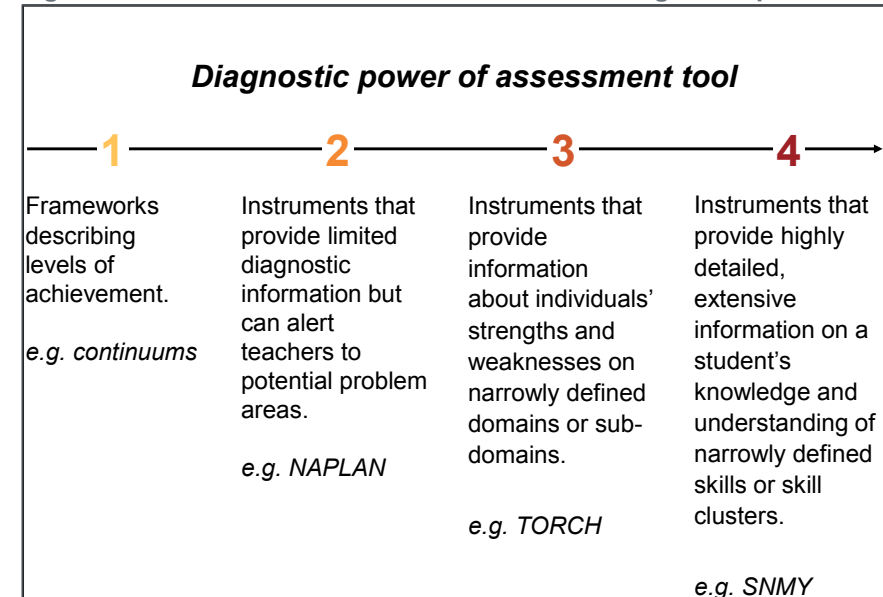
Diagnostic power of assessment tool

1

2

3

4

Frameworks describing levels of achievement.

e.g. continuums

Instruments that provide limited diagnostic information but can alert teachers to potential problem areas.

e.g. NAPLAN

Instruments that provide information about individuals' strengths and weaknesses on narrowly defined domains or sub-domains.

e.g. TORCH

Instruments that provide highly detailed, extensive information on a student's knowledge and understanding of narrowly defined skills or skill clusters.

e.g. SNMY